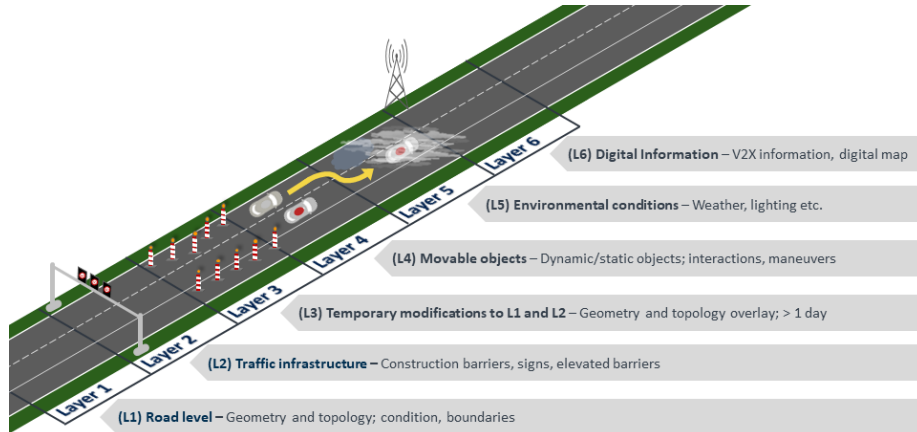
Layer 6
Layer 5
Layer 4
Layer 3
Layer 2
Layer 1

(L6) Digital Information – V2X information, digital map

(L5) Environmental conditions – Weather, lighting etc.

(L4) Movable objects – Dynamic/static objects; interactions, maneuvers

(L3) Temporary modifications to L1 and L2 – Geometry and topology overlay; > 1 day

(L2) Traffic infrastructure – Construction barriers, signs, elevated barriers

(L1) Road level – Geometry and topology; condition, boundaries